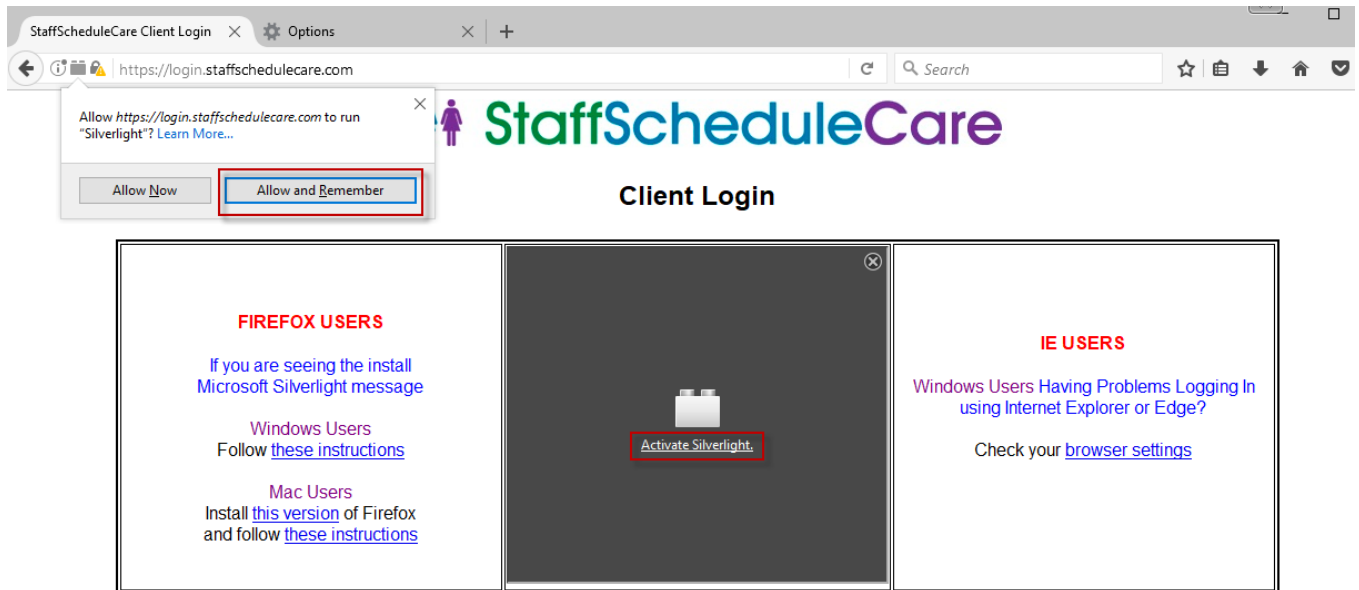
StaffScheduleCare Client Login
Options
+
https://login.staffschedulecare.com
Search

Allow https://login.staffschedulecare.com to run "Silverlight"? Learn More...

Allow Now
Allow and Remember

StaffScheduleCare

Client Login

| FIREFOX USERS<br><br>If you are seeing the install Microsoft Silverlight message<br><br>Windows Users<br>Follow these instructions<br><br>Mac Users<br>Install this version of Firefox and follow these instructions | Activate Silverlight. | IE USERS<br><br>Windows Users Having Problems Logging In using Internet Explorer or Edge?<br><br>Check your browser settings |
|---|---|---|